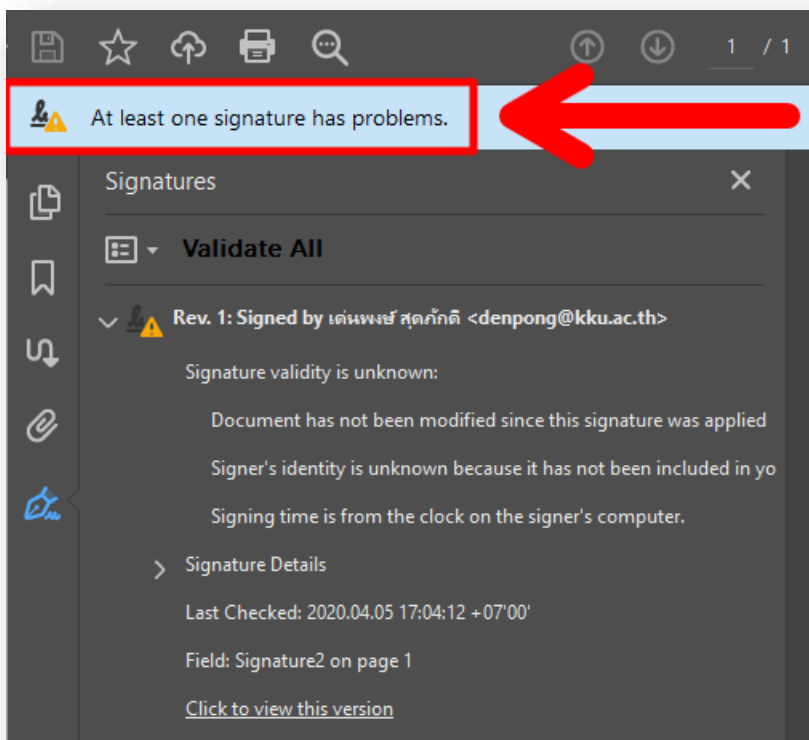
1 / 1

At least one signature has problems.

Signatures

Validate All

Rev. 1: Signed by เด่นพงษ์ สุดภักดิ์ <denpong@kku.ac.th>

Signature validity is unknown:

Document has not been modified since this signature was applied

Signer's identity is unknown because it has not been included in yo

Signing time is from the clock on the signer's computer.

Signature Details

Last Checked: 2020.04.05 17:04:12 +07'00'

Field: Signature2 on page 1

Click to view this version